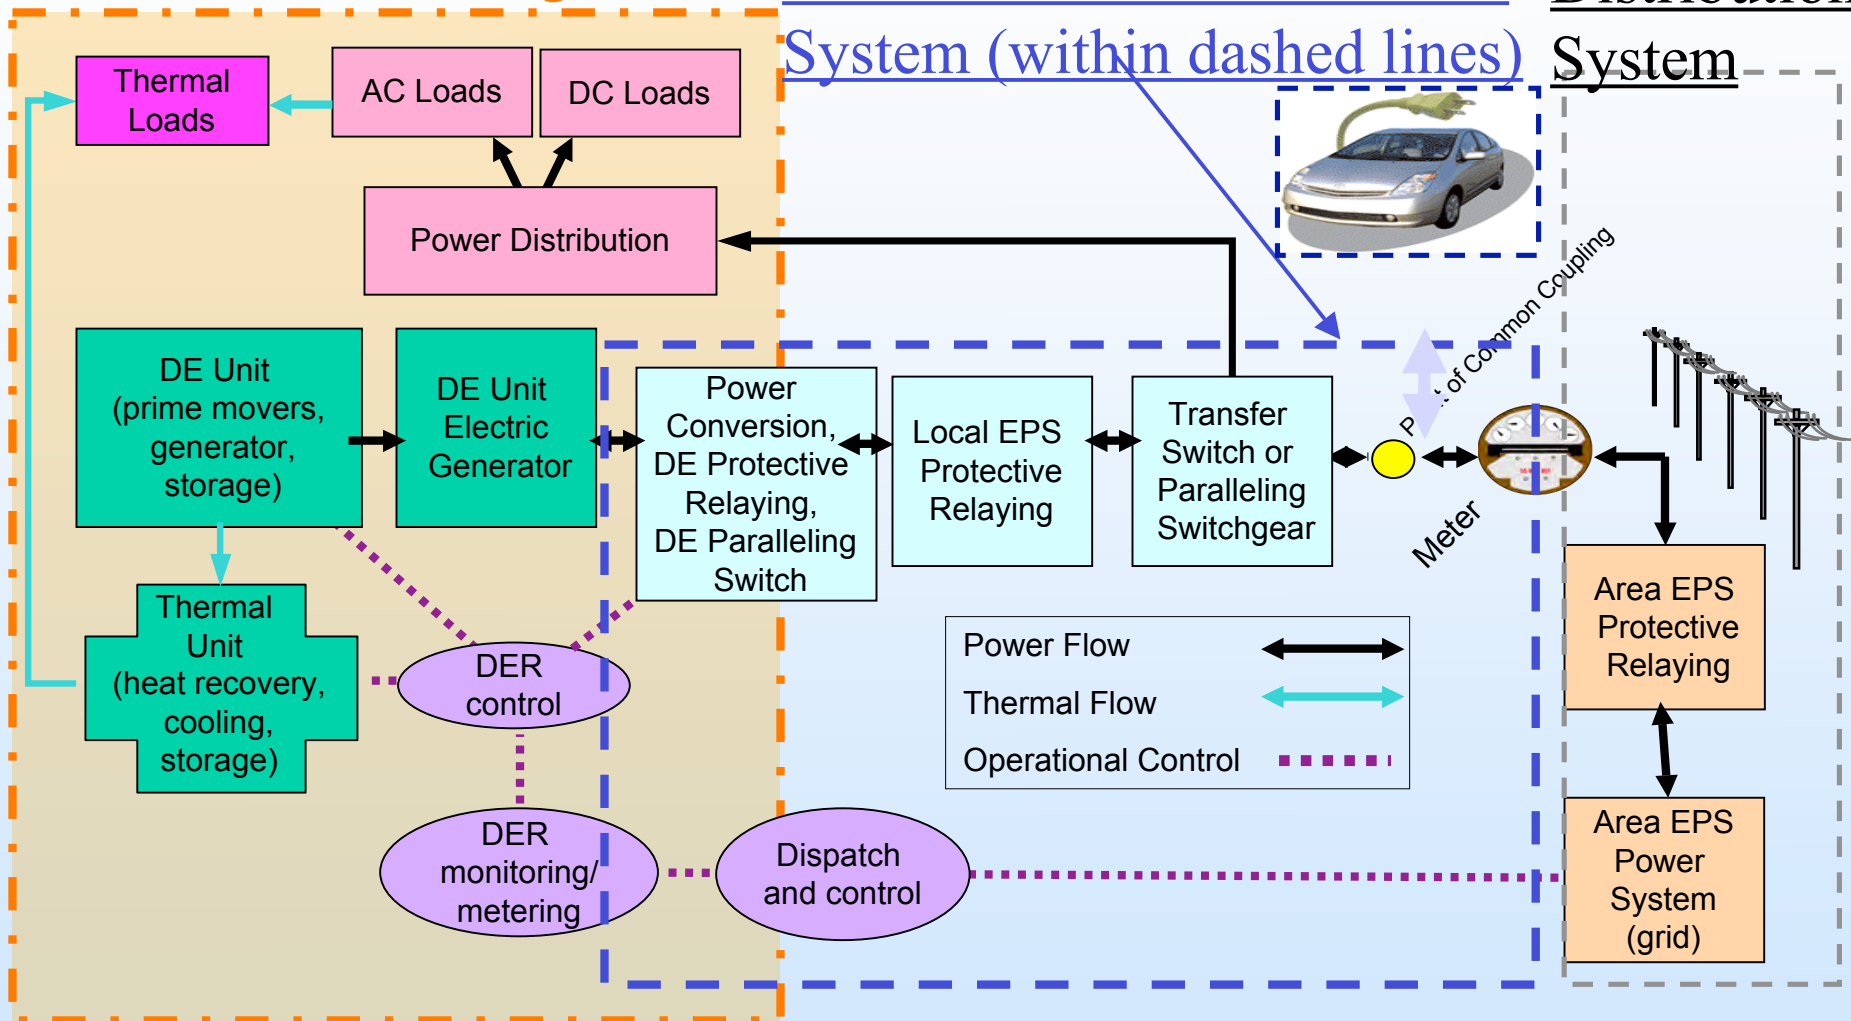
System (within dashed lines)

System

Thermal Loads

AC Loads

DC Loads

Power Distribution

DE Unit (prime movers, generator, storage)

DE Unit Electric Generator

Power Conversion, DE Protective Relaying, DE Paralleling Switch

Local EPS Protective Relaying

Transfer Switch or Paralleling Switchgear

P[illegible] of Common Coupling

Meter

Thermal Unit (heat recovery, cooling, storage)

DER control

DER monitoring/ metering

Dispatch and control

Power Flow

Thermal Flow

Operational Control

Area EPS Protective Relaying

Area EPS Power System (grid)